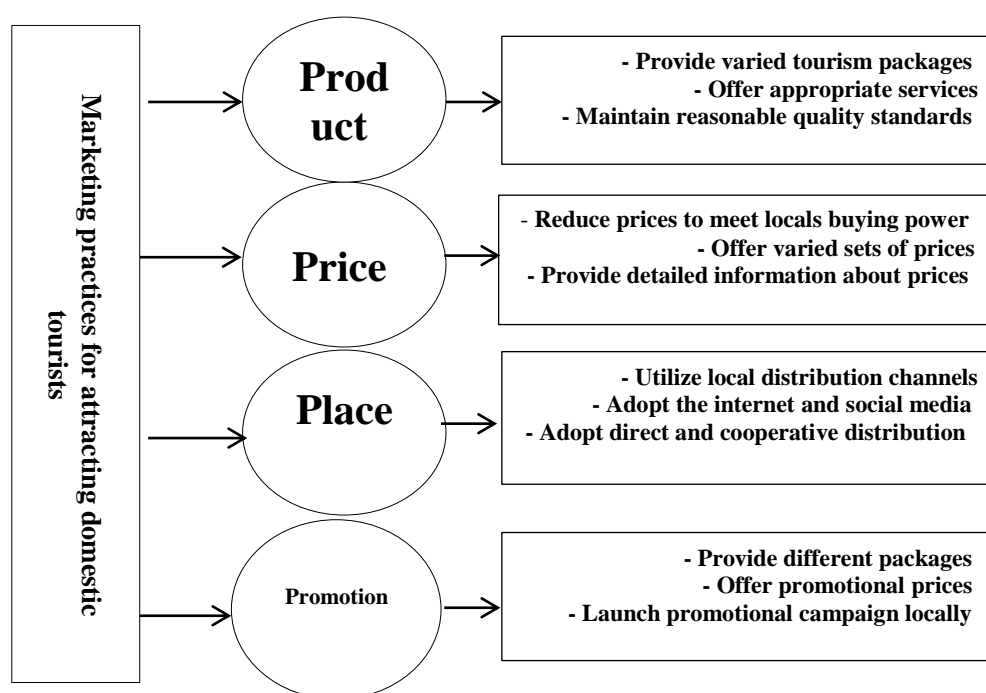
Marketing practices for attracting domestic tourists

Prod uct

- Provide varied tourism packages
- Offer appropriate services
- Maintain reasonable quality standards

Price

- Reduce prices to meet locals buying power
- Offer varied sets of prices
- Provide detailed information about prices

Place

- Utilize local distribution channels
- Adopt the internet and social media
- Adopt direct and cooperative distribution

Promotion

- Provide different packages
- Offer promotional prices
- Launch promotional campaign locally